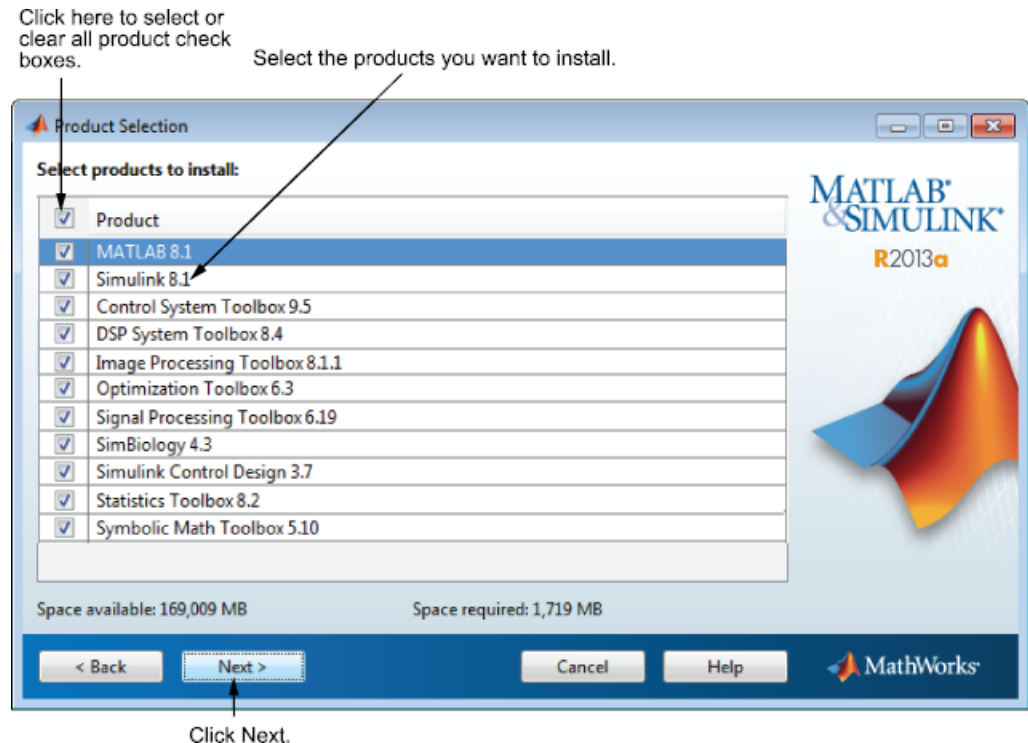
Click here to select or clear all product check boxes.

Select the products you want to install.

Product Selection

Select products to install:

| | Product |
|---|---|
| ☑ | MATLAB 8.1 |
| ☑ | Simulink 8.1 |
| ☑ | Control System Toolbox 9.5 |
| ☑ | DSP System Toolbox 8.4 |
| ☑ | Image Processing Toolbox 8.1.1 |
| ☑ | Optimization Toolbox 6.3 |
| ☑ | Signal Processing Toolbox 6.19 |
| ☑ | SimBiology 4.3 |
| ☑ | Simulink Control Design 3.7 |
| ☑ | Statistics Toolbox 8.2 |
| ☑ | Symbolic Math Toolbox 5.10 |

MATLAB® & SIMULINK®
R2013a

Space available: 169,009 MB

Space required: 1,719 MB

< Back

Next >

Cancel

Help

MathWorks®

Click Next.